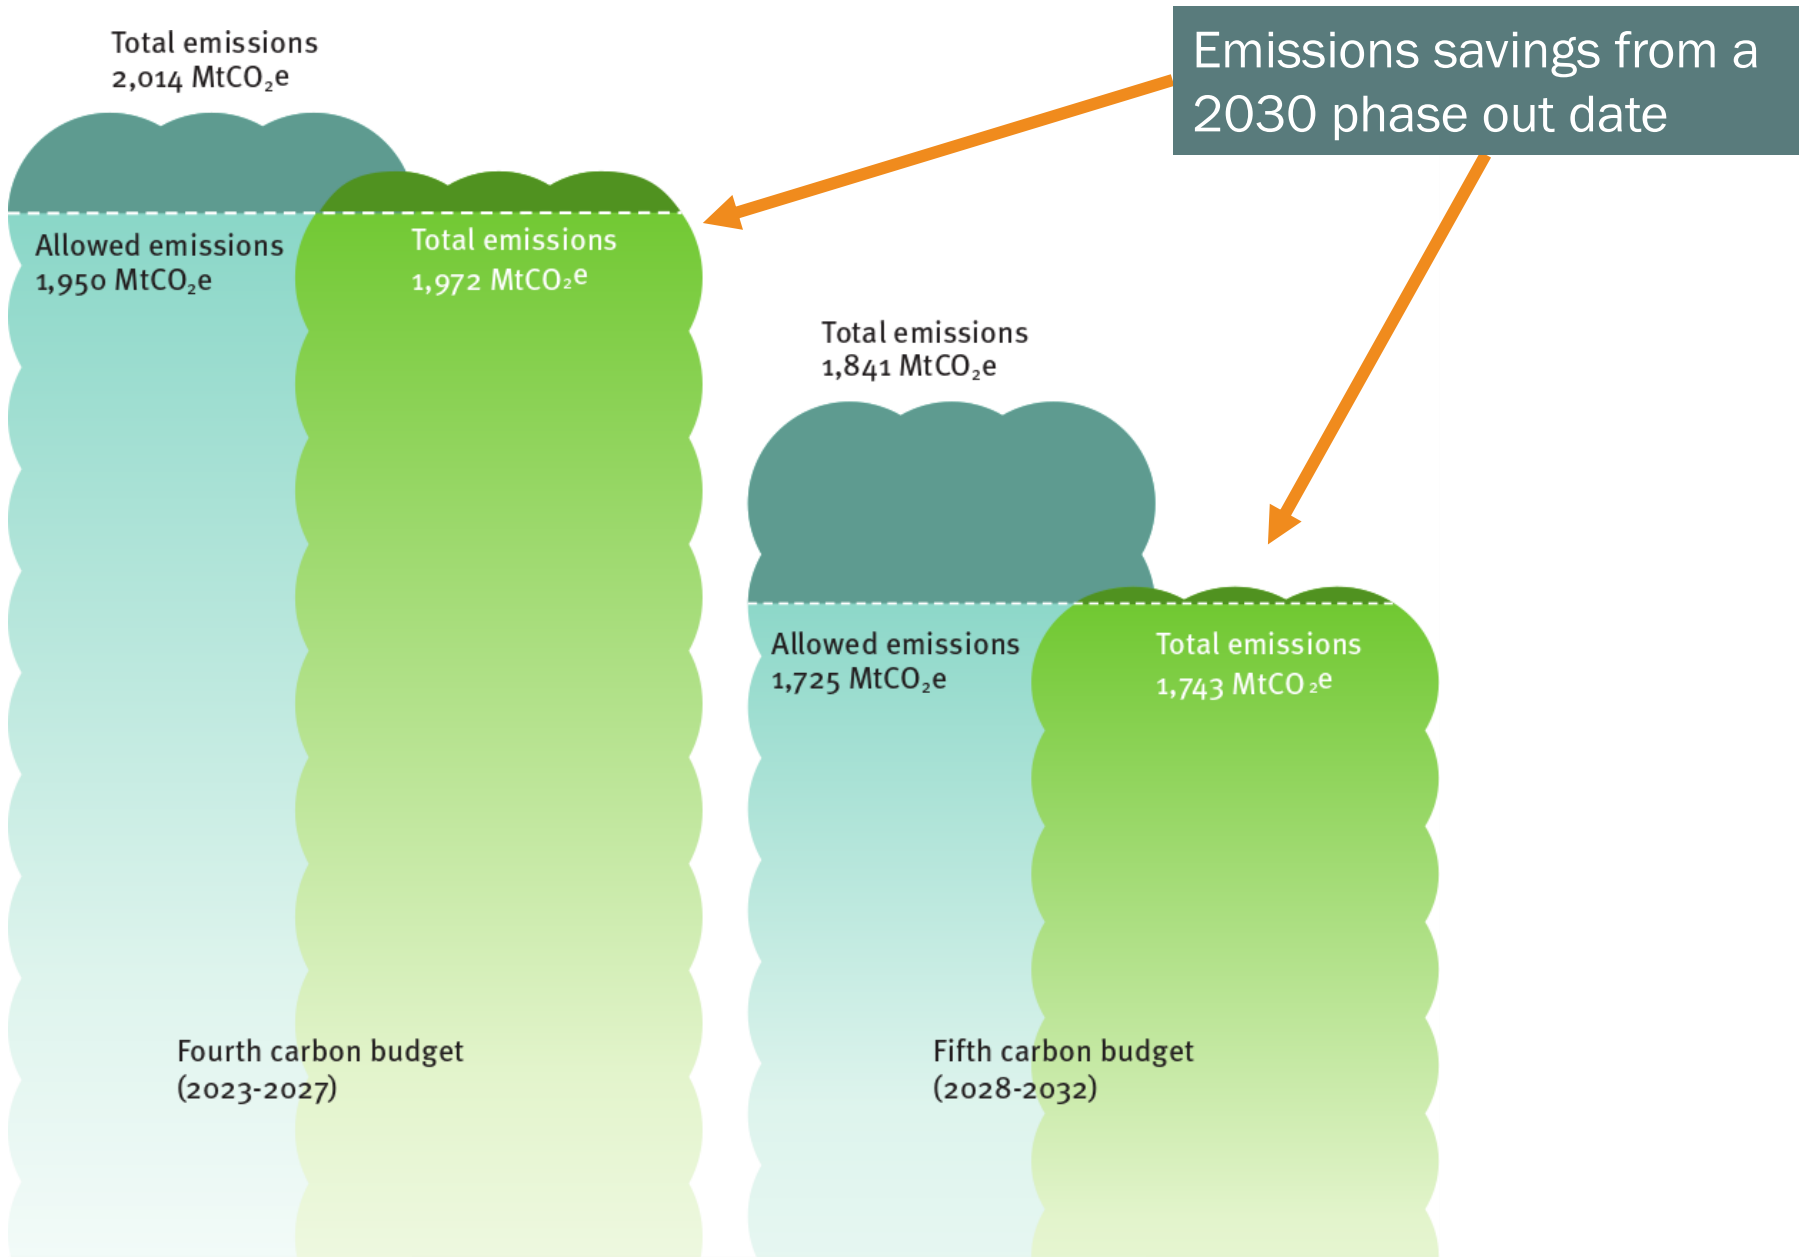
Emissions savings from a 2030 phase out date

Total emissions
2,014 $MtCO_2e$

Allowed emissions
1,950 $MtCO_2e$

Total emissions
1,972 $MtCO_2e$

Total emissions
1,841 $MtCO_2e$

Allowed emissions
1,725 $MtCO_2e$

Total emissions
1,743 $MtCO_2e$

Fourth carbon budget
(2023-2027)

Fifth carbon budget
(2028-2032)